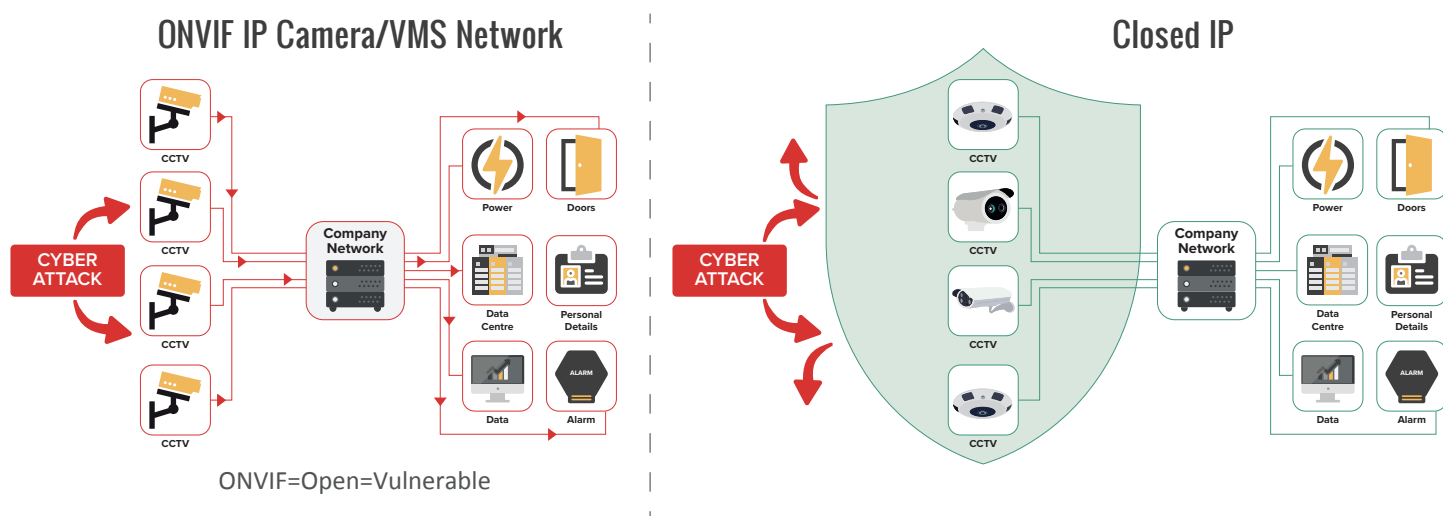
ONVIF IP Camera/VMS Network

CCTV

CCTV

CYBER ATTACK

CCTV

CCTV

Company Network

Power

Doors

Data Centre

Personal Details

Data

ALARM

Alarm

ONVIF=Open=Vulnerable

Closed IP

CCTV

CCTV

CYBER ATTACK

CCTV

CCTV

Company Network

Power

Doors

Data Centre

Personal Details

Data

ALARM

Alarm